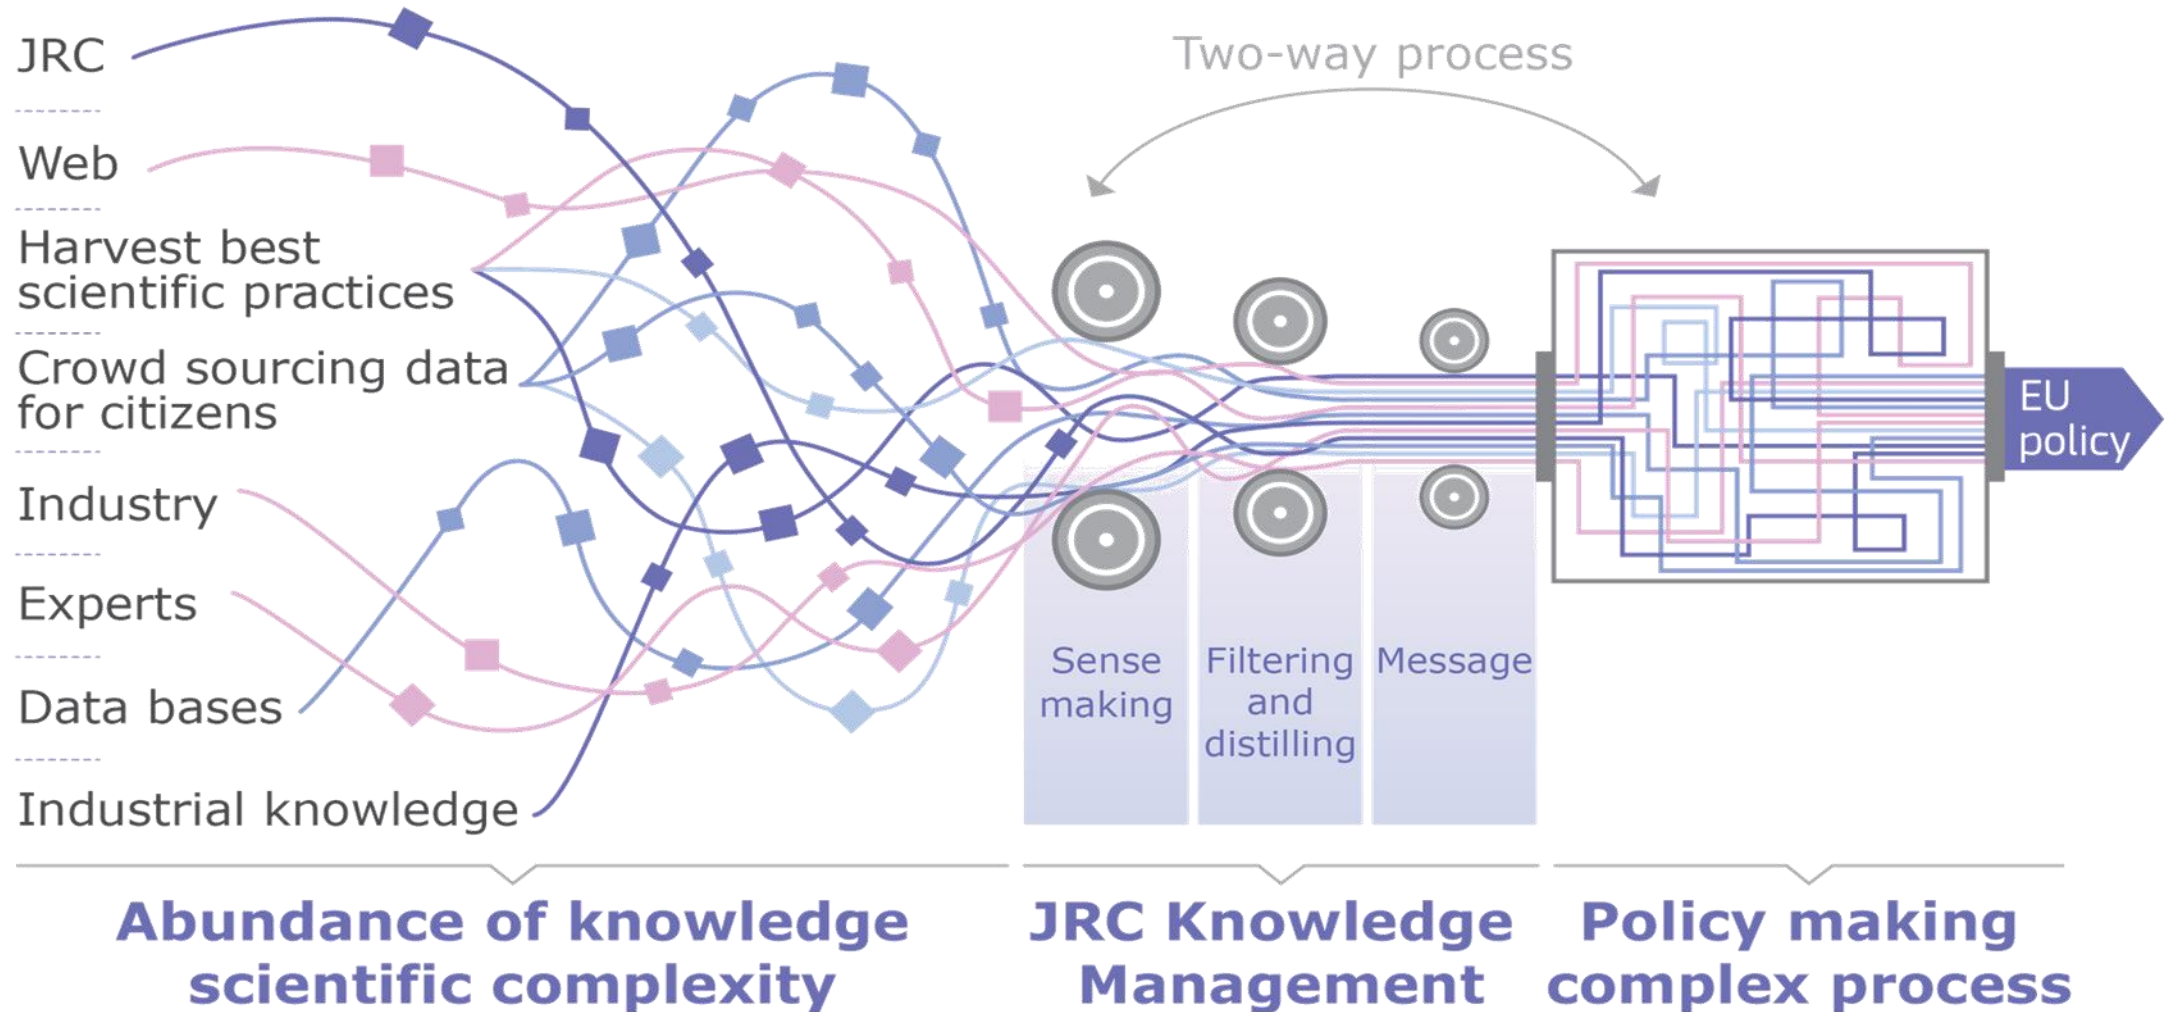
JRC

Web

Harvest best scientific practices

Crowd sourcing data for citizens

Industry

Experts

Data bases

Industrial knowledge

Two-way process

Sense making

Filtering and distilling

Message

EU policy

Abundance of knowledge scientific complexity

JRC Knowledge Management

Policy making complex process